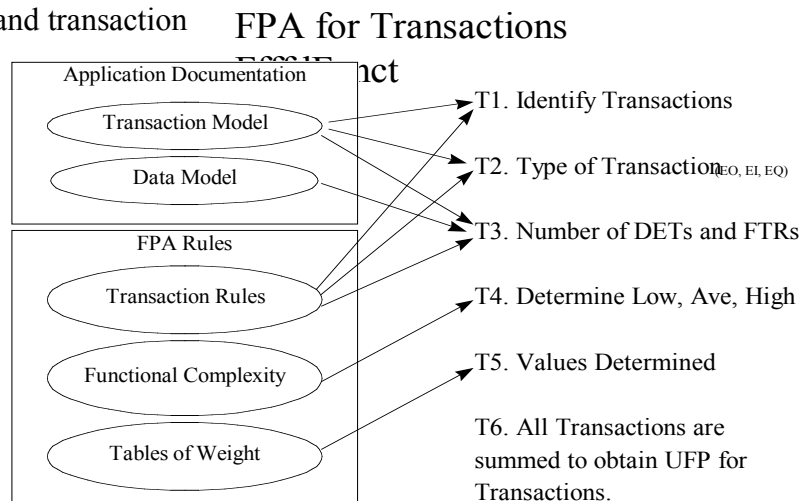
and transaction

FPA for Transactions

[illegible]nct

Application Documentation

Transaction Model

Data Model

FPA Rules

Transaction Rules

Functional Complexity

Tables of Weight

T1. Identify Transactions

T2. Type of Transaction(EO, EI, EQ)

T3. Number of DETs and FTRs

T4. Determine Low, Ave, High

T5. Values Determined

T6. All Transactions are summed to obtain UFP for Transactions.